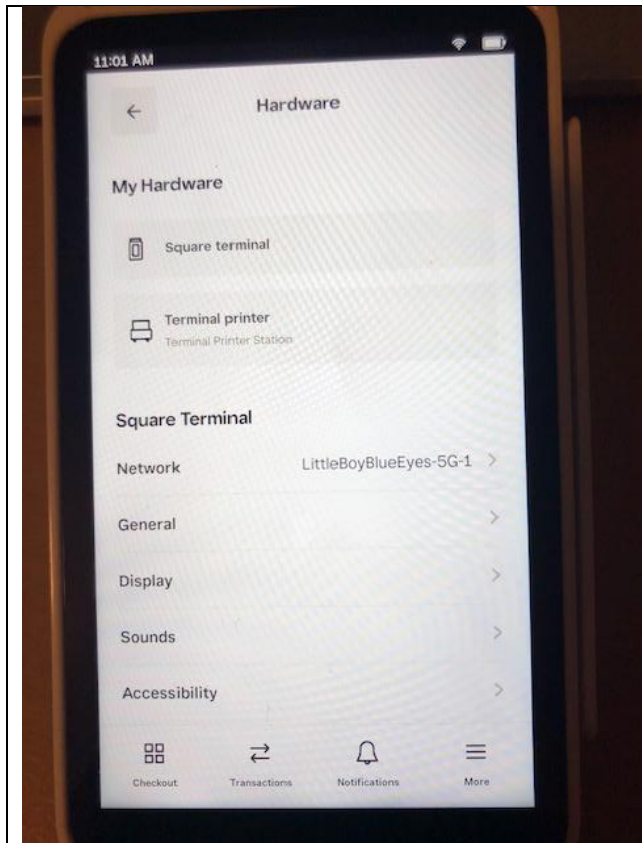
11:01 AM

Hardware

My Hardware

Square terminal

Terminal printer
Terminal Printer Station

Square Terminal

Network LittleBoyBlueEyes-5G-1

General

Display

Sounds

Accessibility

Checkout Transactions Notifications More